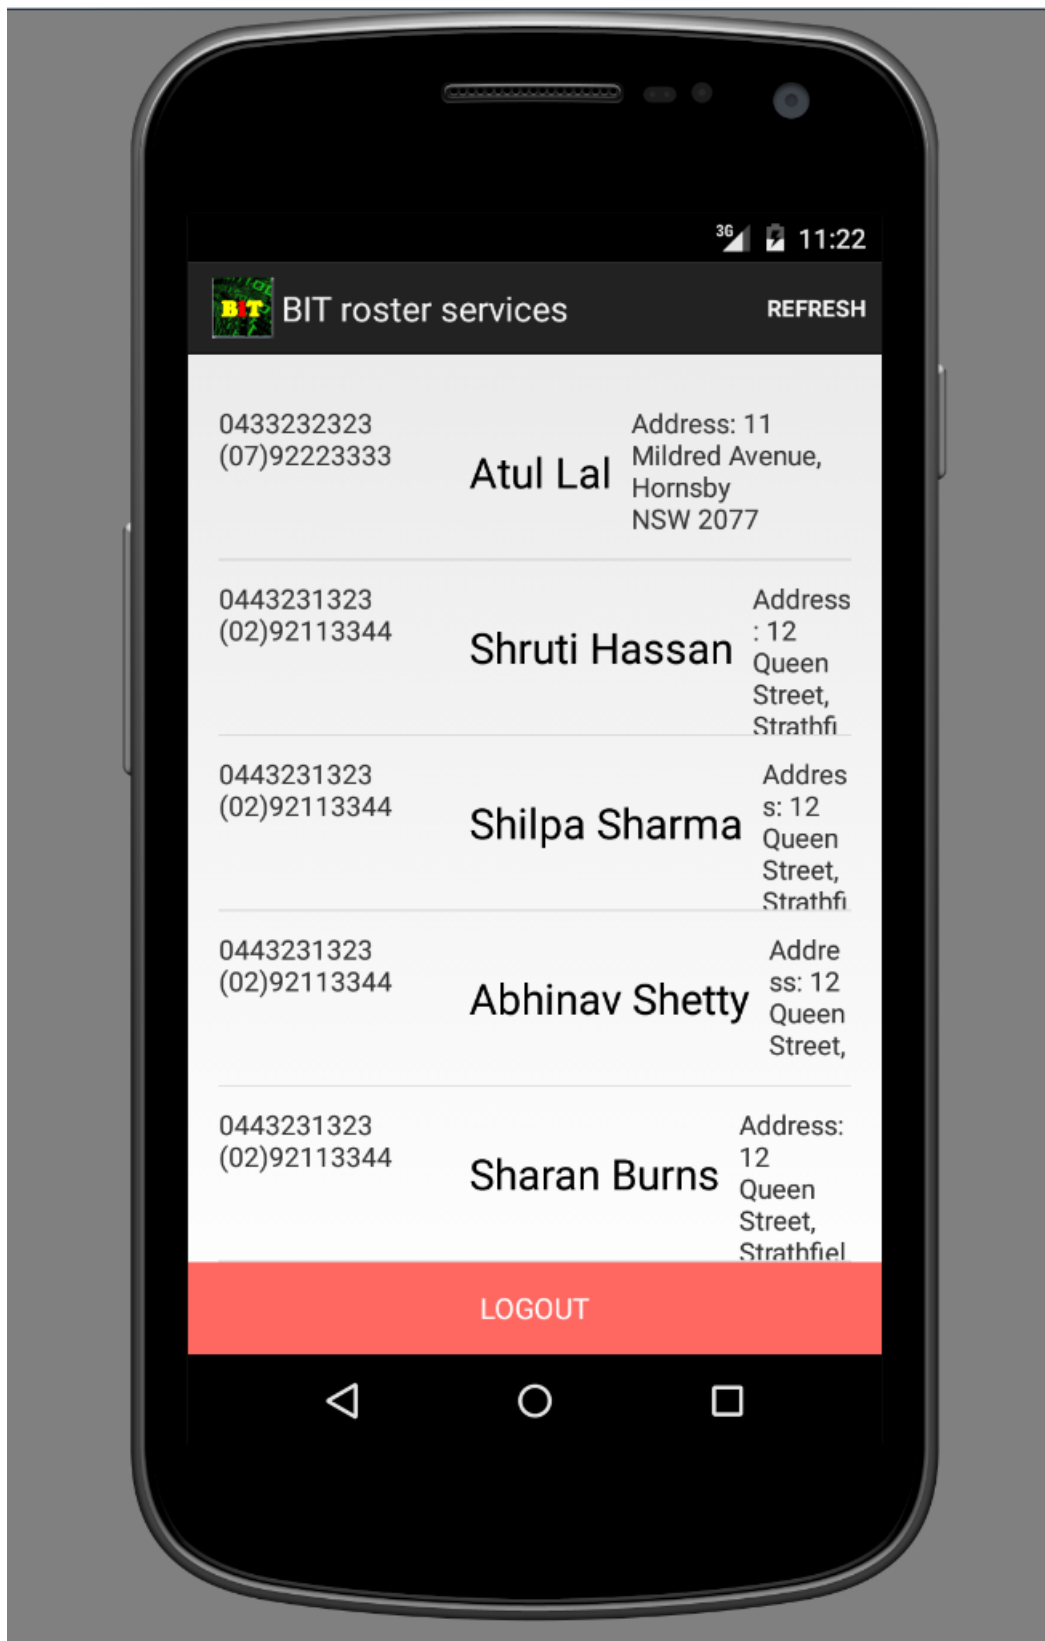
3G 11:22

BIT BIT roster services REFRESH

0433232323
(07)92223333

Atul Lal

Address: 11 Mildred Avenue, Hornsby NSW 2077

0443231323
(02)92113344

Shruti Hassan

Address : 12 Queen Street, Strathfi

0443231323
(02)92113344

Shilpa Sharma

Address: 12 Queen Street, Strathfi

0443231323
(02)92113344

Abhinav Shetty

Address: 12 Queen Street,

0443231323
(02)92113344

Sharan Burns

Address: 12 Queen Street, Strathfiel

LOGOUT